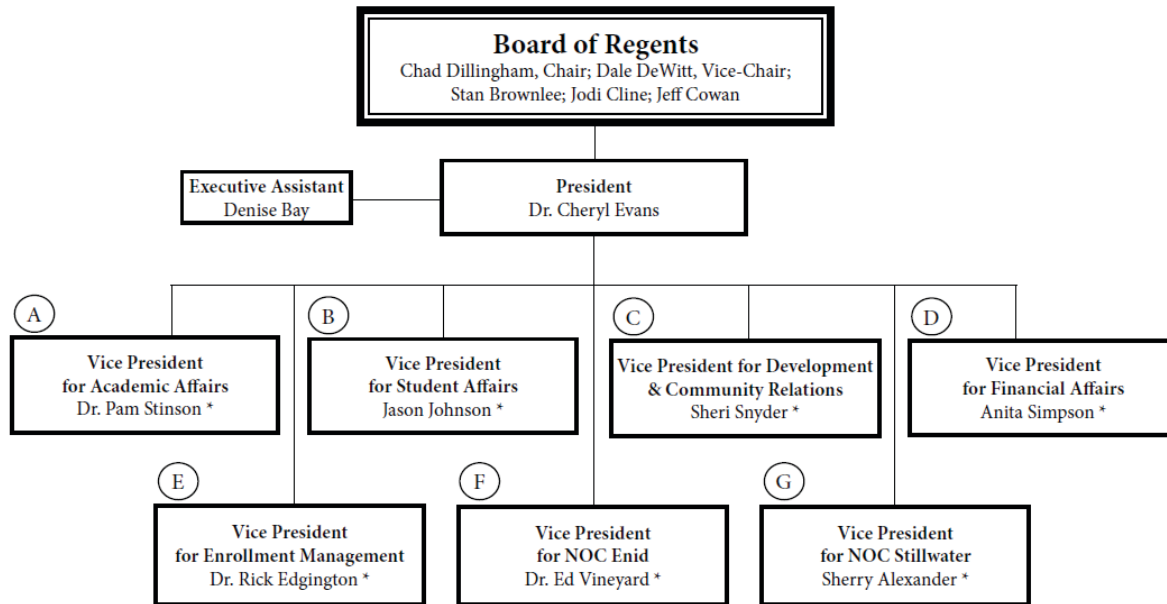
Board of Regents
Chad Dillingham, Chair; Dale DeWitt, Vice-Chair; Stan Brownlee; Jodi Cline; Jeff Cowan

Executive Assistant
Denise Bay

President
Dr. Cheryl Evans

A
Vice President for Academic Affairs
Dr. Pam Stinson *

B
Vice President for Student Affairs
Jason Johnson *

C
Vice President for Development & Community Relations
Sheri Snyder *

D
Vice President for Financial Affairs
Anita Simpson *

E
Vice President for Enrollment Management
Dr. Rick Edgington *

F
Vice President for NOC Enid
Dr. Ed Vineyard *

G
Vice President for NOC Stillwater
Sherry Alexander *